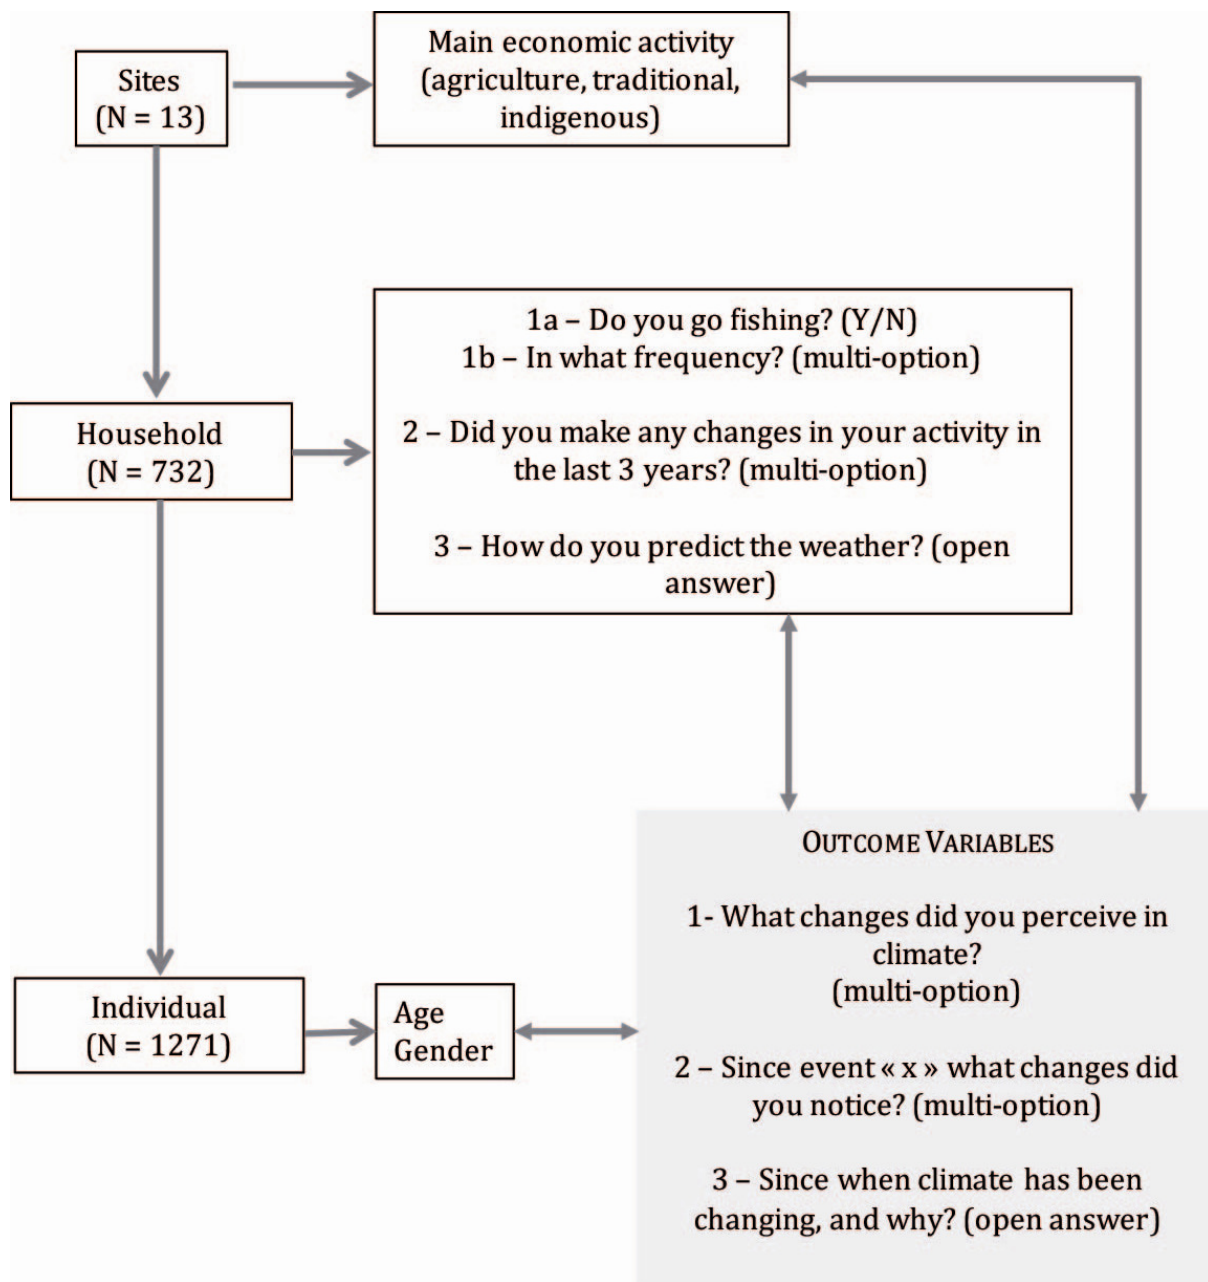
Sites
(N = 13)

Main economic activity
(agriculture, traditional, indigenous)

1a – Do you go fishing? (Y/N)
1b – In what frequency? (multi-option)

2 – Did you make any changes in your activity in the last 3 years? (multi-option)

3 – How do you predict the weather? (open answer)

Household
(N = 732)

Individual
(N = 1271)

Age
Gender

OUTCOME VARIABLES

1- What changes did you perceive in climate?
(multi-option)

2 – Since event « x » what changes did you notice? (multi-option)

3 – Since when climate has been changing, and why? (open answer)